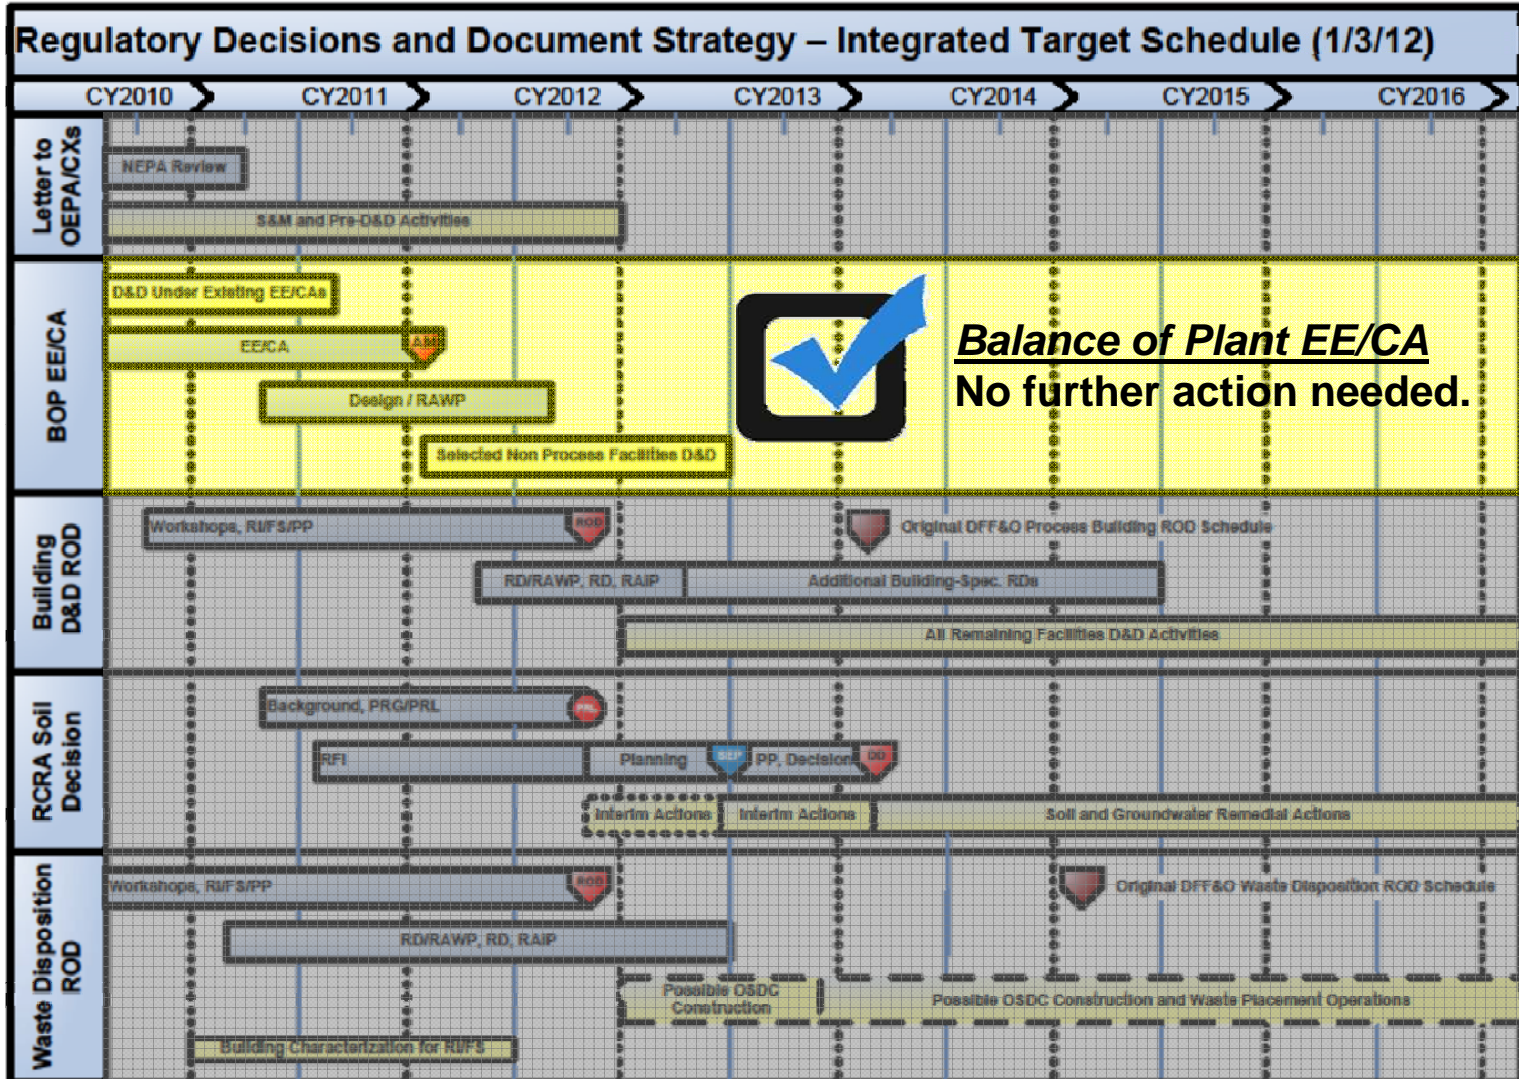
Regulatory Decisions and Document Strategy – Integrated Target Schedule (1/3/12)

CY2010 CY2011 CY2012 CY2013 CY2014 CY2015 CY2016

Letter to OEPA/CXs

NEPA Review

S&M and Pre-D&D Activities

BOP EE/CA

D&D Under Existing EE/CAs

EE/CA

AM

Design / RAWP

Selected Non Process Facilities D&D

Balance of Plant EE/CA

No further action needed.

Building D&D ROD

Workshops, RI/FS/PP

ROD

Original DFF&O Process Building ROD Schedule

RD/RAWP, RD, RAIP

Additional Building-Spec. RDs

All Remaining Facilities D&D Activities

RCRA Soil Decision

Background, PRG/PRL

PRL

RFI

Planning

SEP

PP, Decision

DD

Interim Actions

Interim Actions

Soil and Groundwater Remedial Actions

Waste Disposition ROD

Workshops, RI/FS/PP

ROD

Original DFF&O Waste Disposition ROD Schedule

RD/RAWP, RD, RAIP

Possible OSDC Construction

Possible OSDC Construction and Waste Placement Operations

Building Characterization for RI/FS